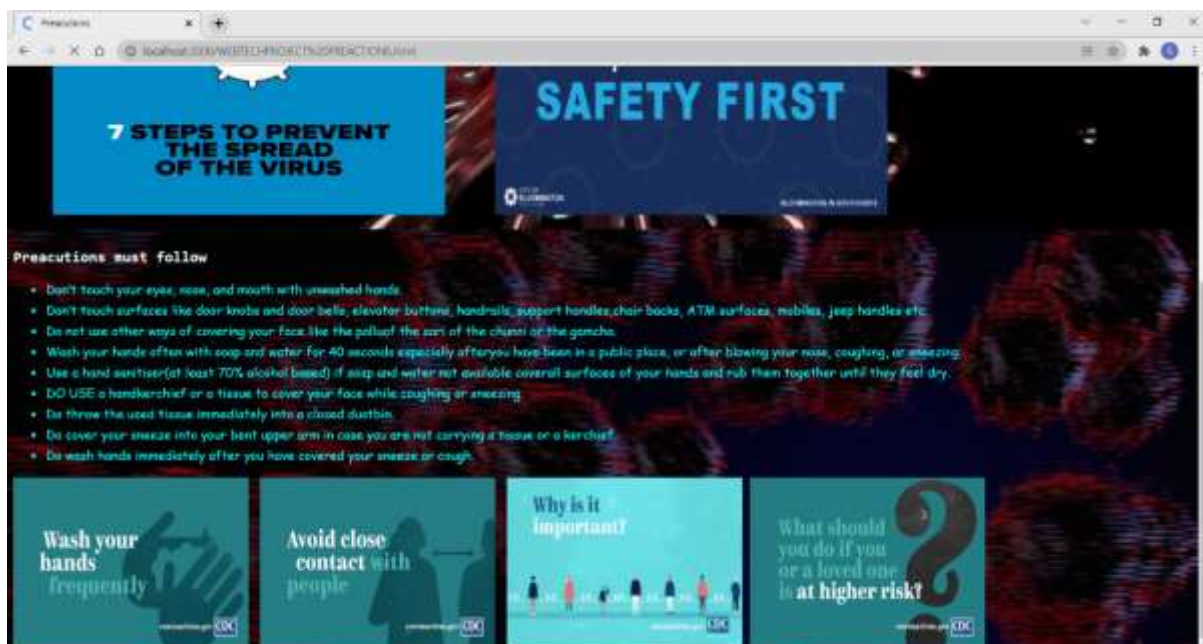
Preacutions

localhost:3000/WEBTECHPROJECT%20PREACTIONS.html

7 STEPS TO PREVENT THE SPREAD OF THE VIRUS

SAFETY FIRST

Preacutions must follow

- Don't touch your eyes, nose, and mouth with unwashed hands.
- Don't touch surfaces like door knobs and door bells, elevator buttons, handrails, support handles,chair backs, ATM surfaces, mobiles, jeep handles etc.
- Do not use other ways of covering your face like the pallu of the sari of the chunni or the gamcha.
- Wash your hands often with soap and water for 40 seconds especially afteryou have been in a public place, or after blowing your nose, coughing, or sneezing.
- Use a hand sanitiser(at least 70% alcohol based) if soap and water not available coverall surfaces of your hands and rub them together until they feel dry.
- DO USE a handkerchief or a tissue to cover your face while coughing or sneezing.
- Do throw the used tissue immediately into a closed dustbin.
- Do cover your sneeze into your bent upper arm in case you are not carrying a tissue or a kerchief.
- Do wash hands immediately after you have covered your sneeze or cough.

Wash your hands frequently

coronavirus.gov CDC

Avoid close contact with people

coronavirus.gov CDC

Why is it important?

CDC

What should you do if you or a loved one is at higher risk?

coronavirus.gov CDC